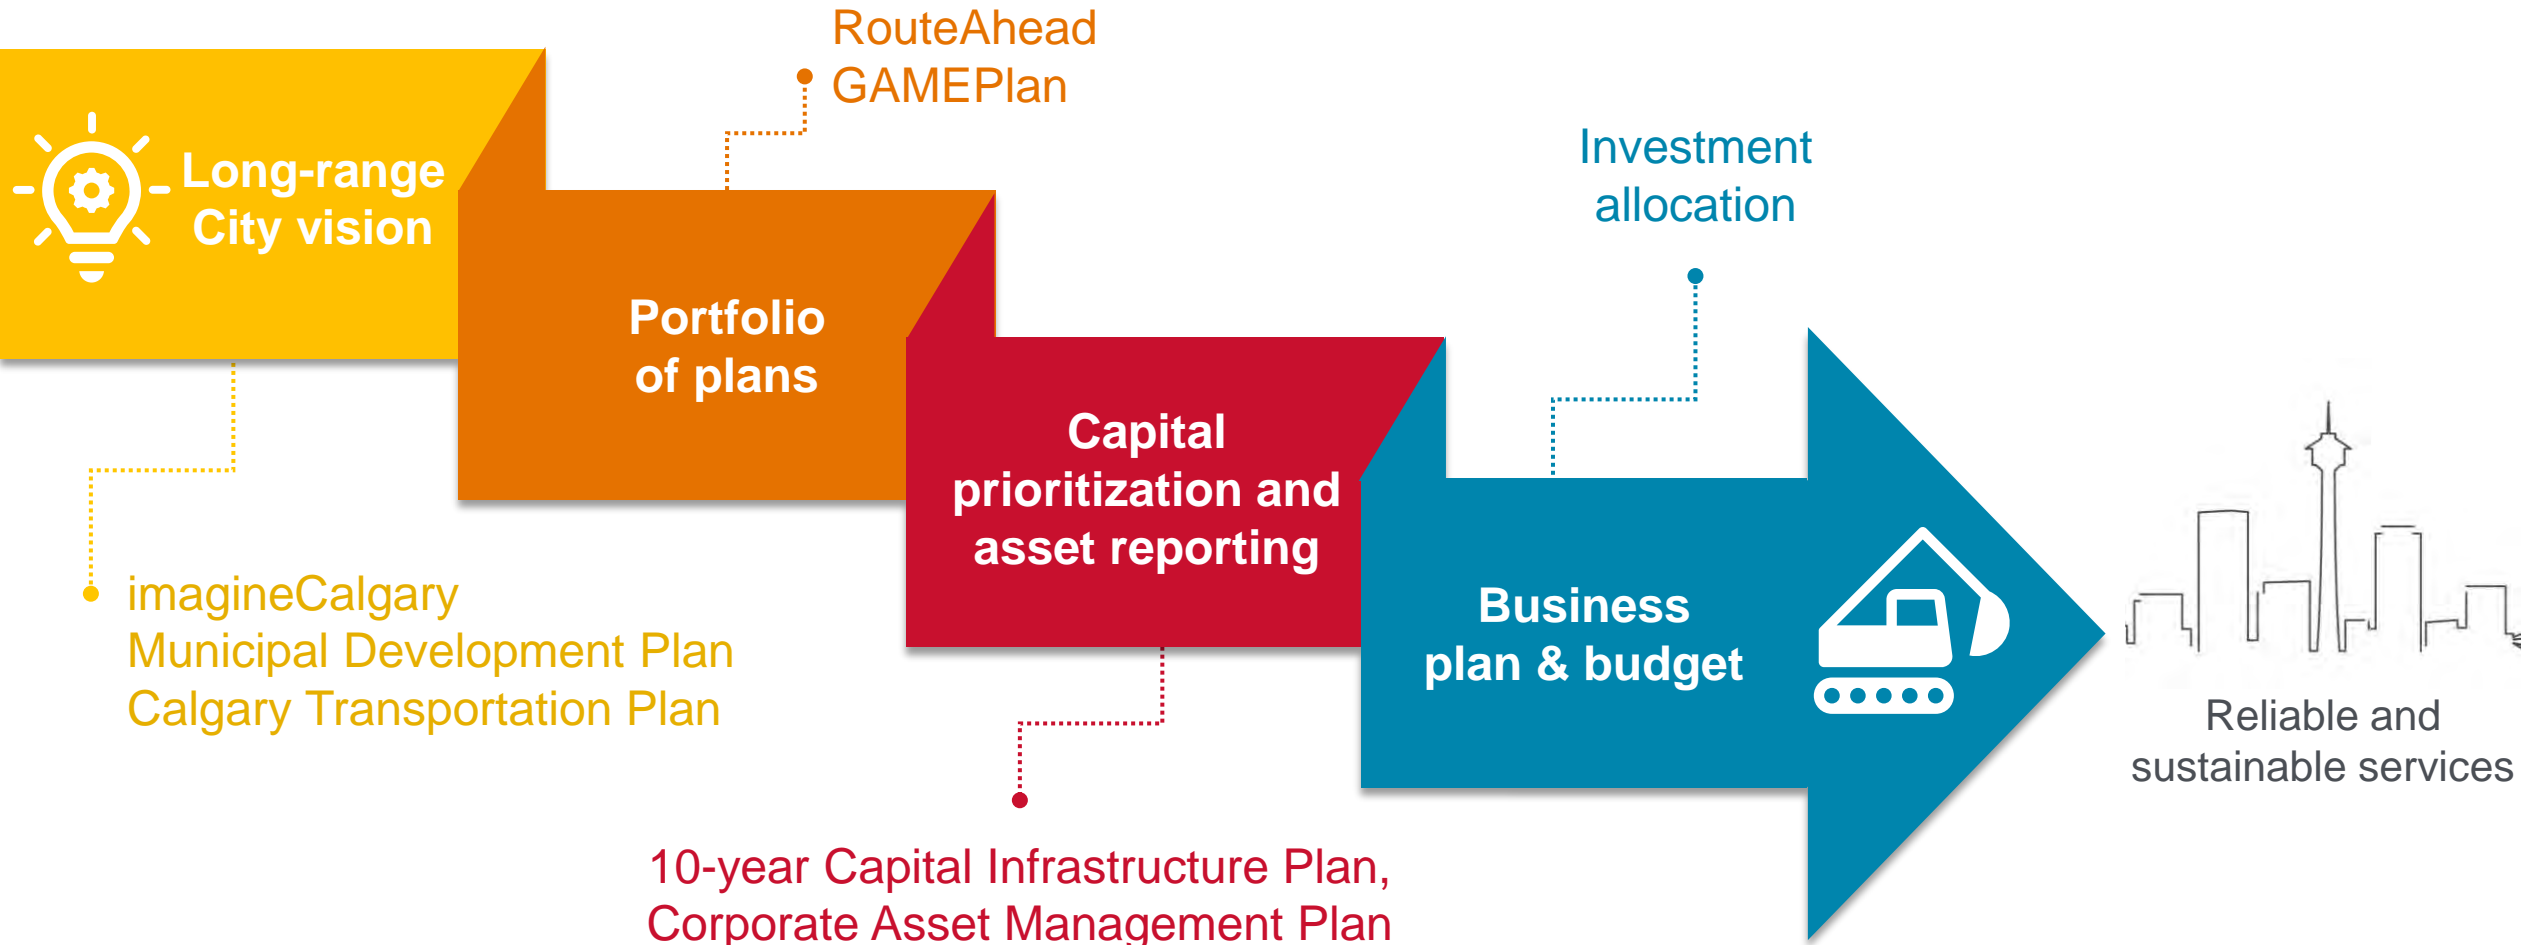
RouteAhead
GAMEPlan

Long-range City vision

Portfolio of plans

Investment allocation

Capital prioritization and asset reporting

Business plan & budget

Reliable and sustainable services

imagineCalgary
Municipal Development Plan
Calgary Transportation Plan

10-year Capital Infrastructure Plan,
Corporate Asset Management Plan